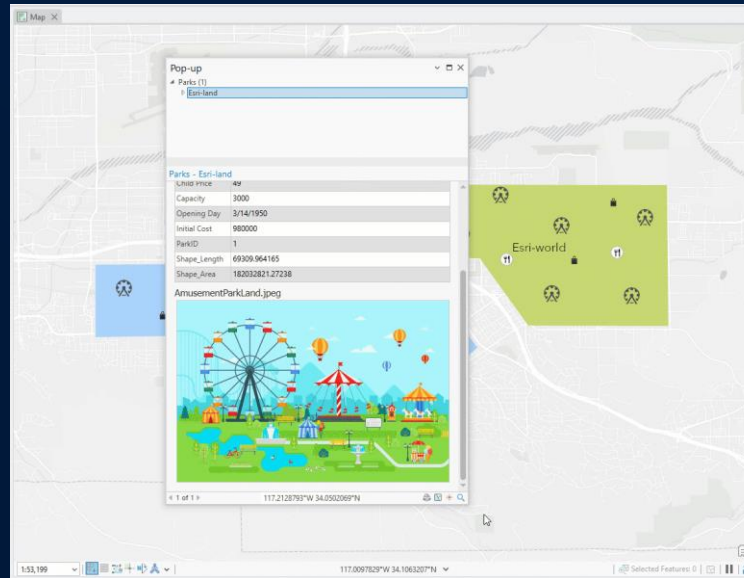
Map

Pop-up

Parks (1)
Esri-land

Parks - Esri-land

| Child Price | 49 |
|---|---|
| Capacity | 3000 |
| Opening Day | 3/14/1950 |
| Initial Cost | 980000 |
| ParkID | 1 |
| Shape_Length | 69309.964165 |
| Shape_Area | 182032821.27238 |

AmusementParkLand.jpeg

1 of 1
117.2128793°W 34.0502069°N

Esri-world

1:53,199
117.0097829°W 34.1063207°N
Selected Features: 0